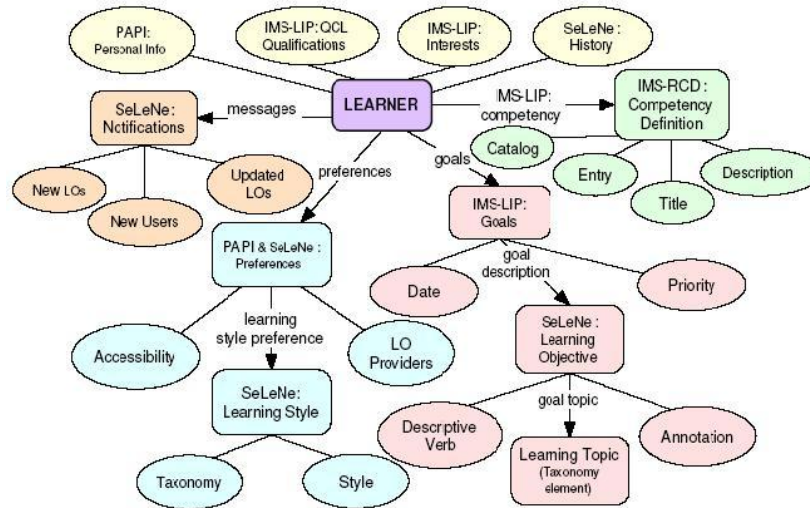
PAPI:
Personal Info

IMS-LIP: QCL
Qualifications

IMS-LIP:
Interests

SeLeNe:
History

SeLeNe:
Notifications

messages

LEARNER

IMS-LIP:
competency

IMS-RCD:
Competency
Definition

Catalog

Entry

Title

Description

New LOs

New Users

Updated
LOs

preferences

goals

IMS-LIP:
Goals

PAPI & SeLeNe:
Preferences

goal
description

Date

Priority

learning
style preference

Accessibility

LO
Providers

SeLeNe:
Learning
Objective

SeLeNe:
Learning Style

goal topic

Descriptive
Verb

Annotation

Learning Topic
(Taxonomy
element)

Taxonomy

Style